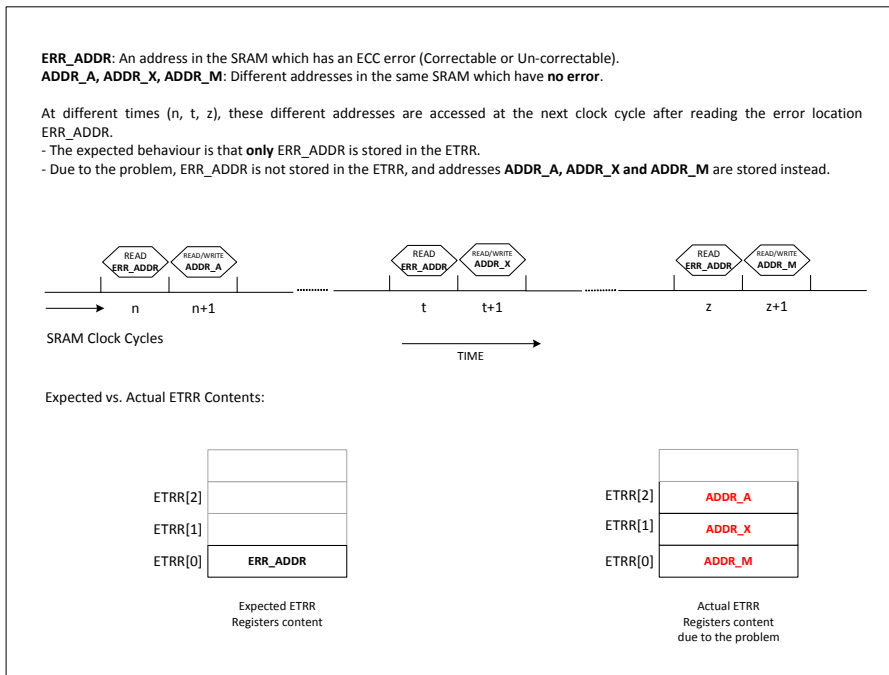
**ERR_ADDR**: An address in the SRAM which has an ECC error (Correctable or Un-correctable).
**ADDR_A, ADDR_X, ADDR_M**: Different addresses in the same SRAM which have **no error**.

At different times (n, t, z), these different addresses are accessed at the next clock cycle after reading the error location ERR_ADDR.
- The expected behaviour is that **only** ERR_ADDR is stored in the ETRR.
- Due to the problem, ERR_ADDR is not stored in the ETRR, and addresses **ADDR_A, ADDR_X and ADDR_M** are stored instead.

READ ERR_ADDR
READ/WRITE ADDR_A
READ ERR_ADDR
READ/WRITE ADDR_X
READ ERR_ADDR
READ/WRITE ADDR_M

n n+1 t t+1 z z+1

SRAM Clock Cycles

TIME

Expected vs. Actual ETRR Contents:

| | |
|---|---|
| | |
| ETRR[2] | |
| ETRR[1] | |
| ETRR[0] | ERR_ADDR |

Expected ETRR Registers content

| | |
|---|---|
| | |
| ETRR[2] | ADDR_A |
| ETRR[1] | ADDR_X |
| ETRR[0] | ADDR_M |

Actual ETRR Registers content due to the problem